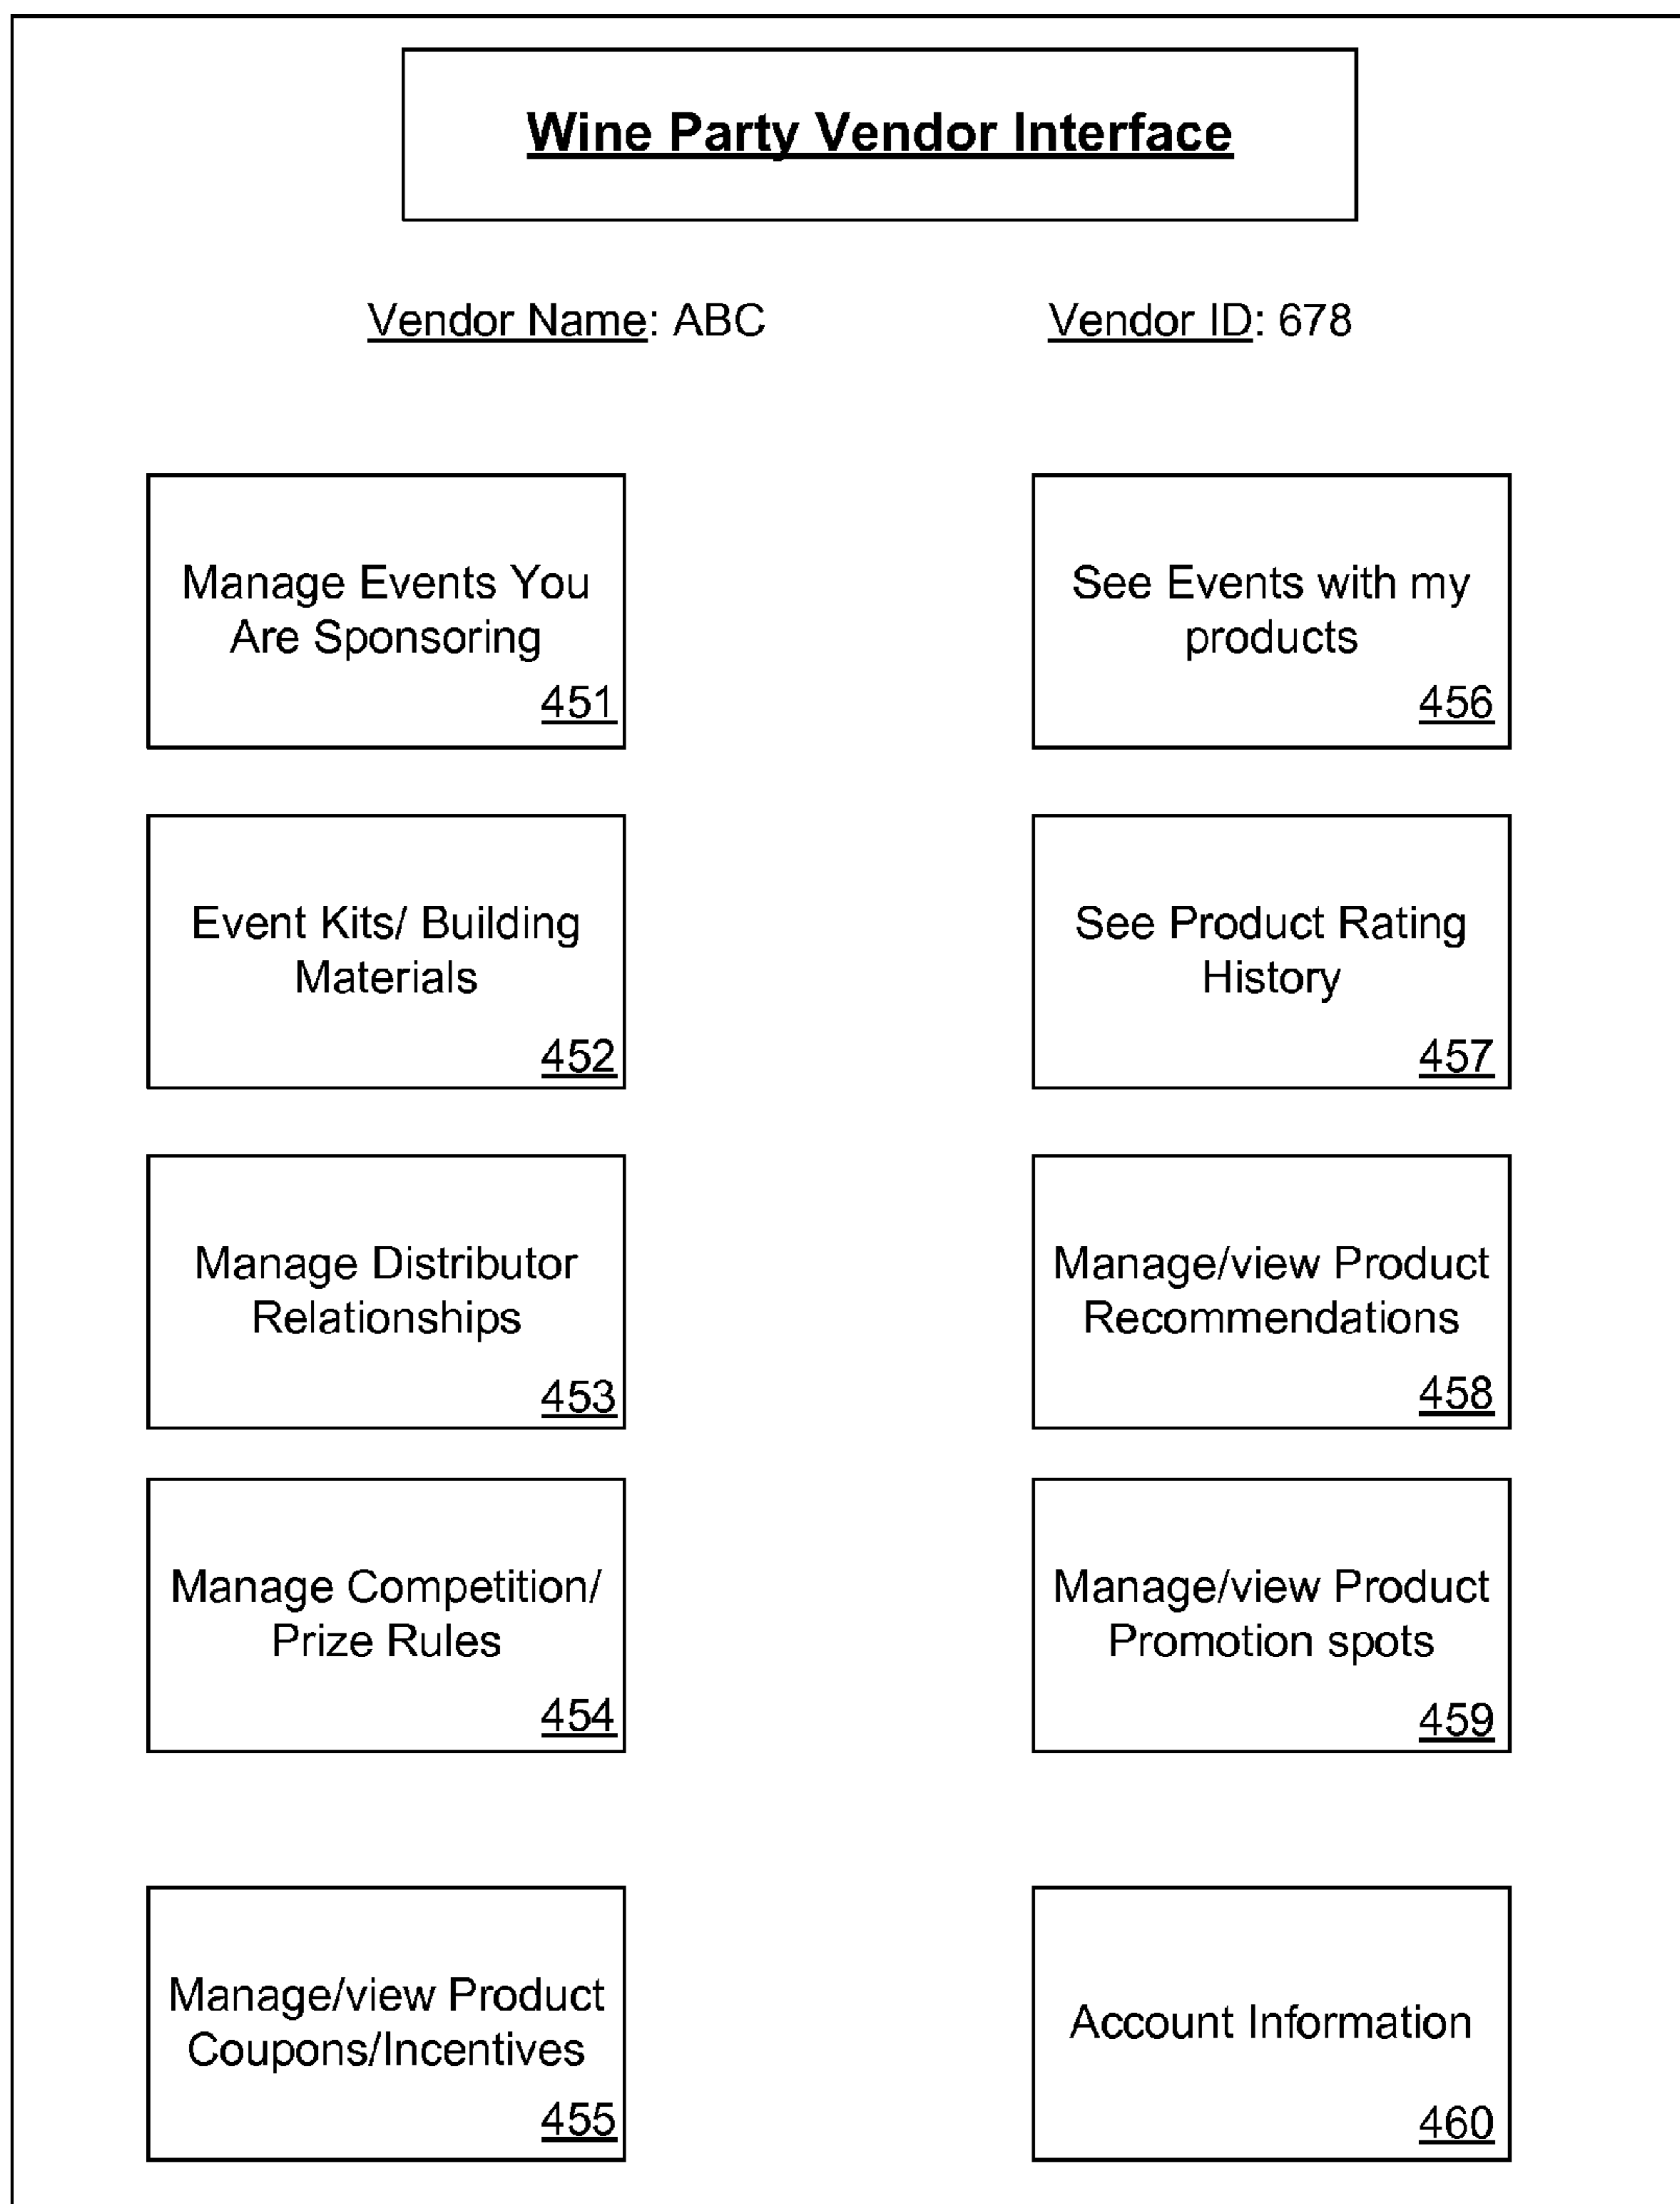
Wine Party Vendor Interface

Vendor Name: ABC

Vendor ID: 678

Manage Events You Are Sponsoring
451

See Events with my products
456

Event Kits/ Building Materials
452

See Product Rating History
457

Manage Distributor Relationships
453

Manage/view Product Recommendations
458

Manage Competition/ Prize Rules
454

Manage/view Product Promotion spots
459

Manage/view Product Coupons/Incentives
455

Account Information
460